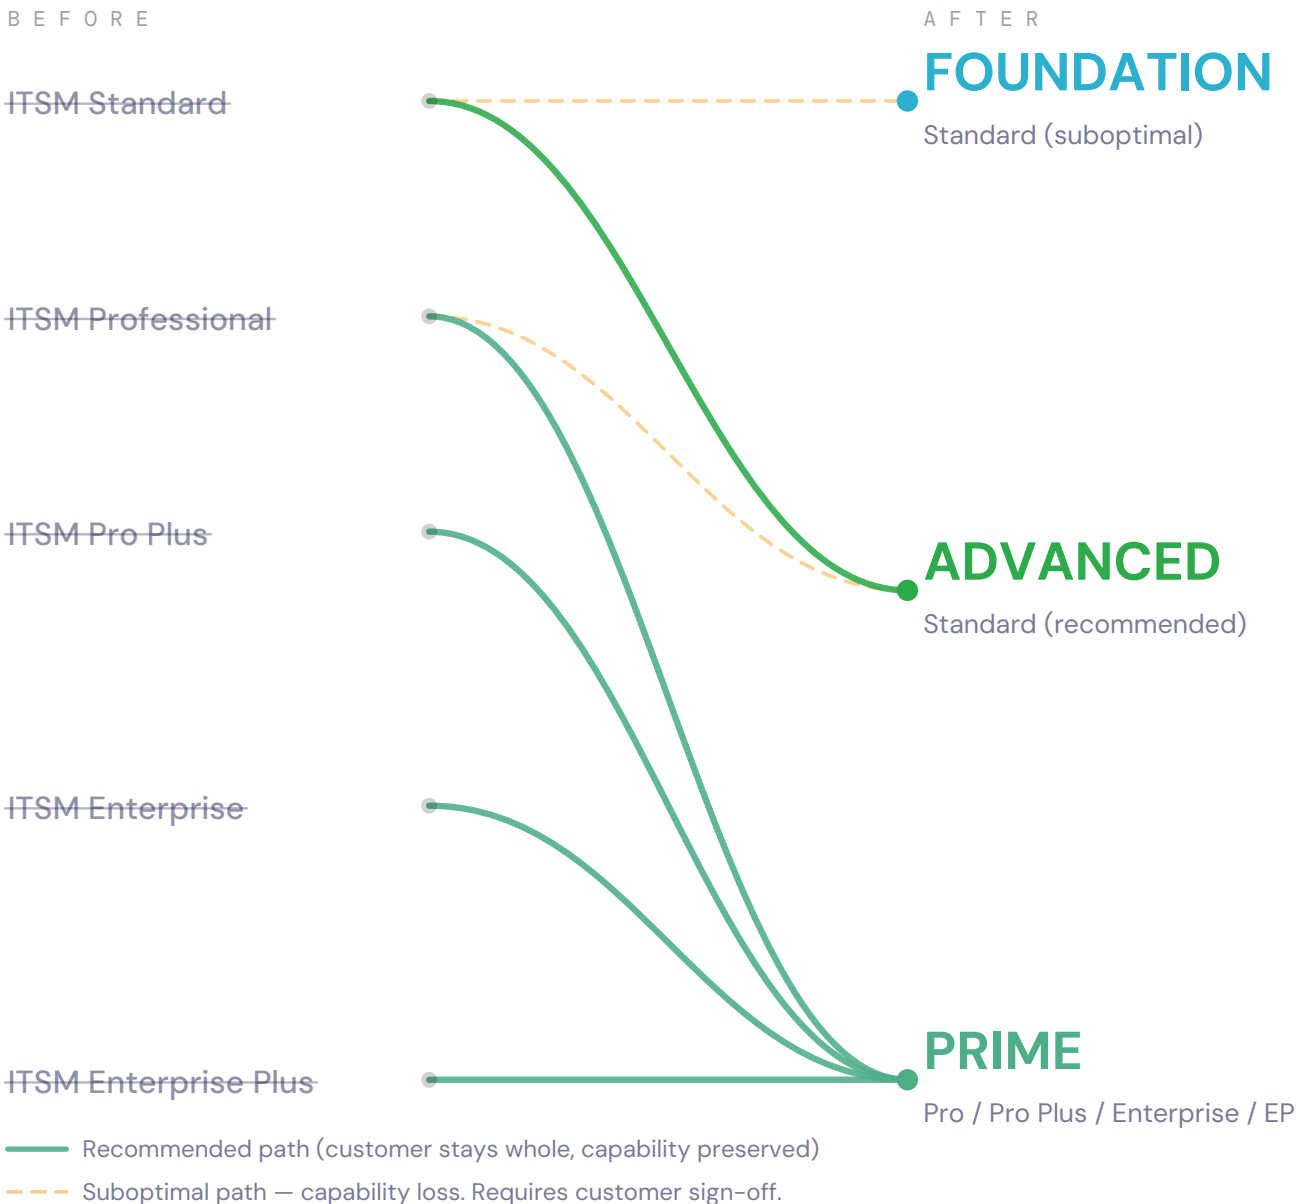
BEFORE

AFTER

ITSM Standard

FOUNDATION

Standard (suboptimal)

ITSM Professional

ITSM Pro Plus

ADVANCED

Standard (recommended)

ITSM Enterprise

ITSM Enterprise Plus

PRIME

Pro / Pro Plus / Enterprise / EP

Recommended path (customer stays whole, capability preserved)

Suboptimal path — capability loss. Requires customer sign-off.